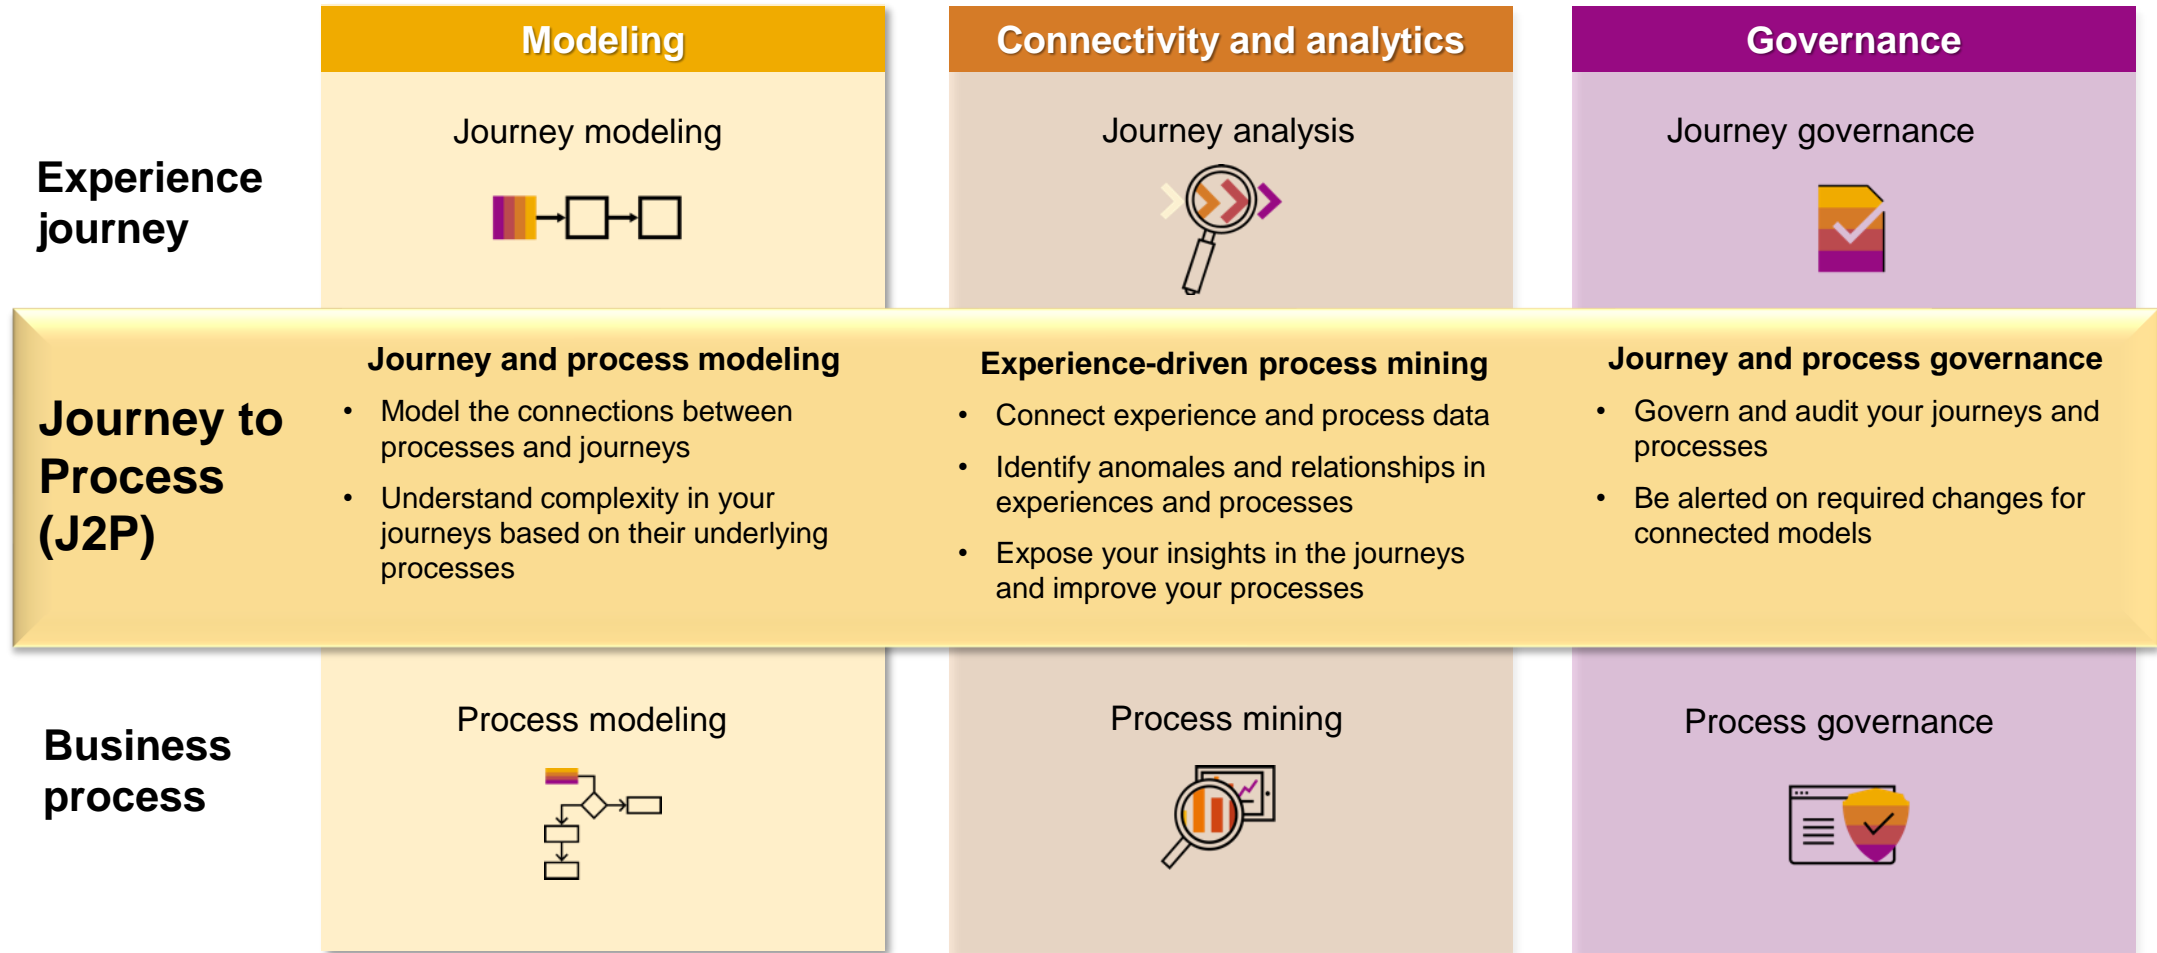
| | Modeling | Connectivity and analytics | Governance |
|---|---|---|---|
| Experience journey | Journey modeling | Journey analysis | Journey governance |
| Journey to Process (J2P) | **Journey and process modeling**<br>• Model the connections between processes and journeys<br>• Understand complexity in your journeys based on their underlying processes | **Experience-driven process mining**<br>• Connect experience and process data<br>• Identify anomales and relationships in experiences and processes<br>• Expose your insights in the journeys and improve your processes | **Journey and process governance**<br>• Govern and audit your journeys and processes<br>• Be alerted on required changes for connected models |
| Business process | Process modeling | Process mining | Process governance |